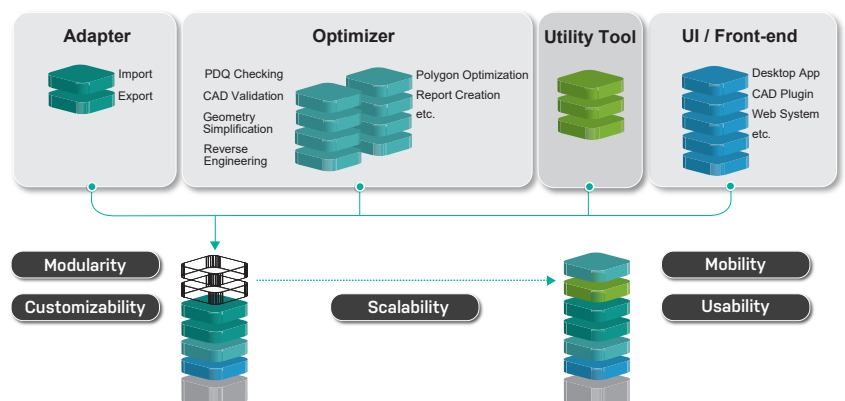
Adapter

Import
Export

Optimizer

PDQ Checking
CAD Validation
Geometry Simplification
Reverse Engineering

Polygon Optimization
Report Creation
etc.

Utility Tool

UI / Front-end

Desktop App
CAD Plugin
Web System
etc.

Modularity

Customizability

Scalability

Mobility

Usability